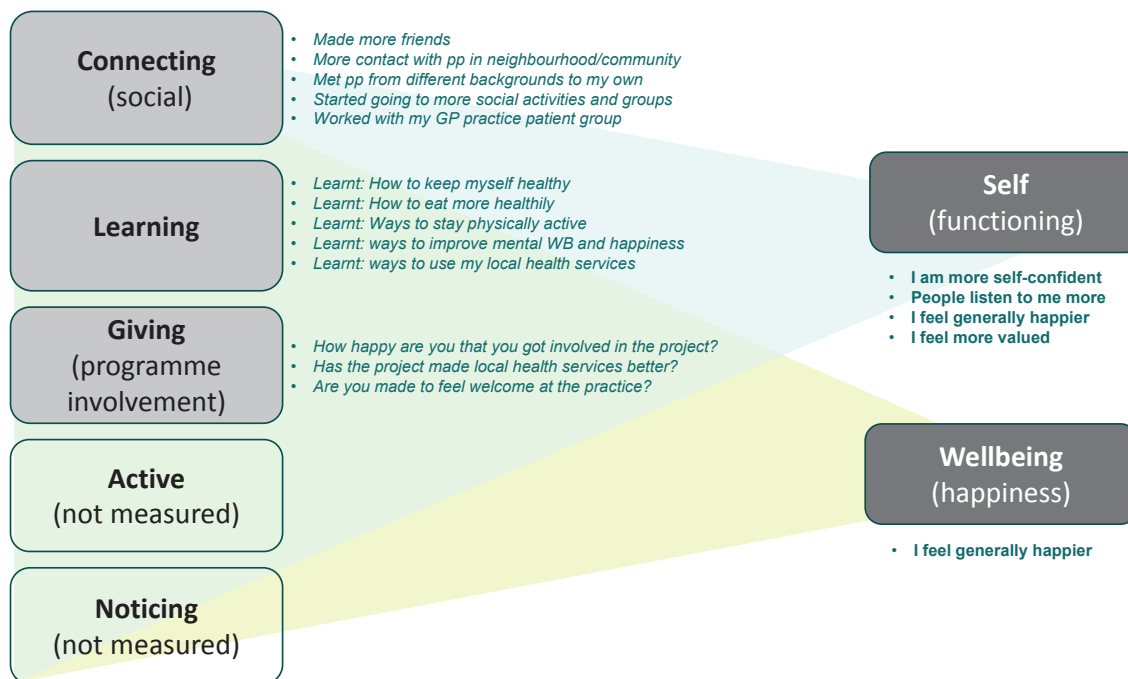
**Connecting**
(social)

- Made more friends
- More contact with pp in neighbourhood/community
- Met pp from different backgrounds to my own
- Started going to more social activities and groups
- Worked with my GP practice patient group

**Learning**

- Learnt: How to keep myself healthy
- Learnt: How to eat more healthily
- Learnt: Ways to stay physically active
- Learnt: ways to improve mental WB and happiness
- Learnt: ways to use my local health services

**Giving**
(programme involvement)

- How happy are you that you got involved in the project?
- Has the project made local health services better?
- Are you made to feel welcome at the practice?

**Active**
(not measured)

**Noticing**
(not measured)

**Self**
(functioning)

- I am more self-confident
- People listen to me more
- I feel generally happier
- I feel more valued

**Wellbeing**
(happiness)

- I feel generally happier